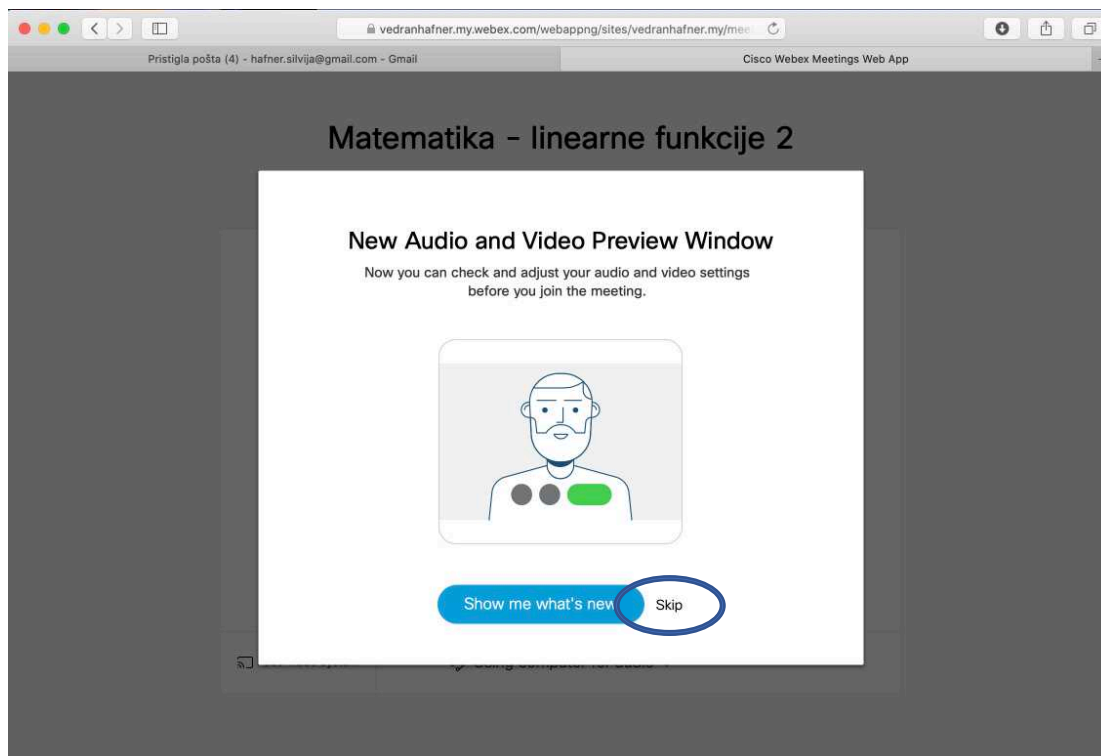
vedranhafner.my.webex.com/webappng/sites/vedranhafner.my/mee

Pristigla pošta (4) - hafner.silvija@gmail.com - Gmail

Cisco Webex Meetings Web App

Matematika - linearne funkcije 2

New Audio and Video Preview Window

Now you can check and adjust your audio and video settings before you join the meeting.

Show me what's new

Skip

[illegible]

Using computer for audio